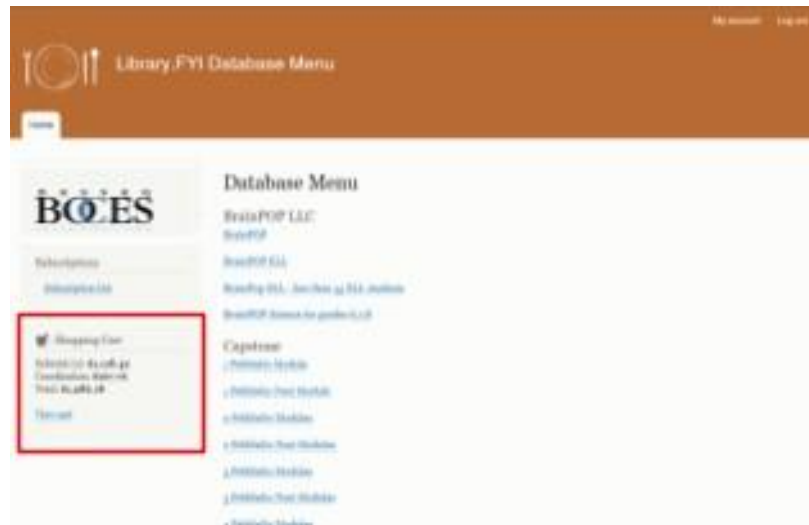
My account Log out

Library.FYI Database Menu

Home

BOCES

Subscriptions

Subscription List

Shopping Cart

Subtotal: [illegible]
Coordination: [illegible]
Total: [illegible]

View cart

Database Menu

BrainPOP LLC

BrainPOP

BrainPOP ELL

BrainPop ELL - less than 35 ELL students

BrainPOP Science for grades 6-8

Capstone

1 PebbleGo Module

1 PebbleGo Next Module

2 PebbleGo Modules

2 PebbleGo Next Modules

3 PebbleGo Modules

3 PebbleGo Next Modules

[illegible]